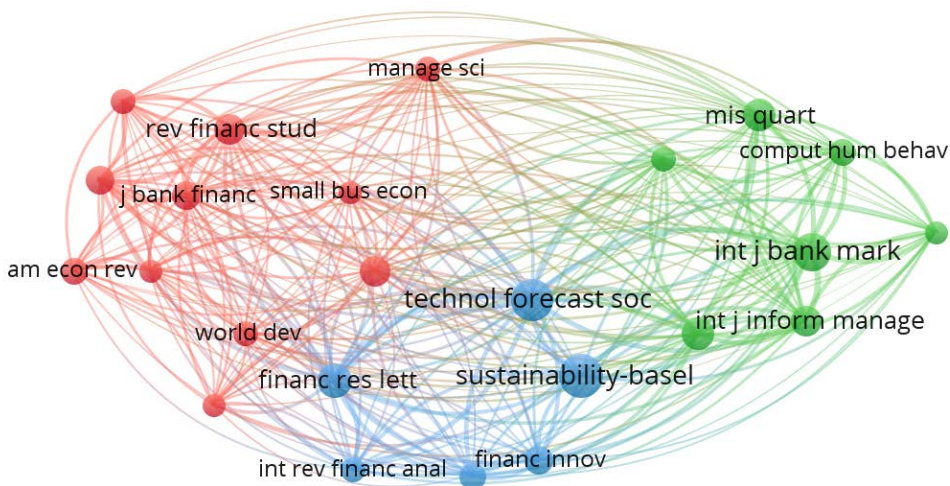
manage sci
rev financ stud
mis quart
comput hum behav
j bank financ
small bus econ
int j bank mark
am econ rev
technol forecast soc
int j inform manage
world dev
sustainability-basel
financ res lett
int rev financ anal
financ innov